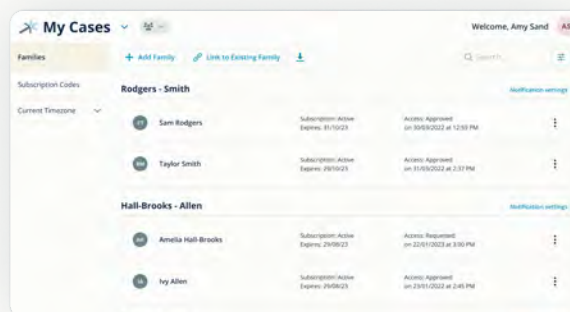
My Cases

Welcome, Amy Sand AS

Families

Subscription Codes

Current Timezone

+ Add Family

Link to Existing Family

Search

Rodgers - Smith

Notification settings

SR Sam Rodgers

Subscription: Active
Expires: 31/10/23

Access: Approved
on 30/09/2022 at 12:59 PM

TS Taylor Smith

Subscription: Active
Expires: 29/10/23

Access: Approved
on 31/09/2022 at 2:37 PM

Hall-Brooks - Allen

Notification settings

AH Amelia Hall-Brooks

Subscription: Active
Expires: 29/08/23

Access: Requested
on 22/01/2023 at 3:00 PM

IA Ivy Allen

Subscription: Active
Expires: 29/08/23

Access: Approved
on 23/01/2022 at 2:45 PM